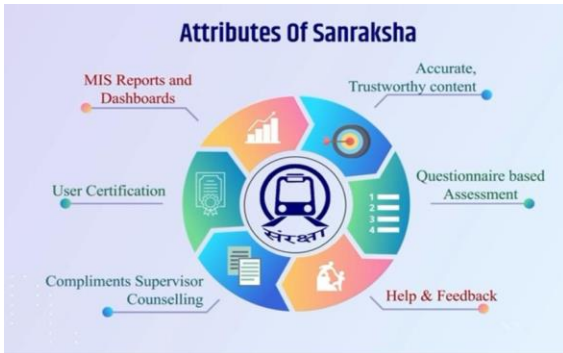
Attributes Of Sanraksha

MIS Reports and Dashboards

Accurate, Trustworthy content

User Certification

Questionnaire based Assessment

1
2
3
4

संरक्षा

Compliments Supervisor Counselling

Help & Feedback